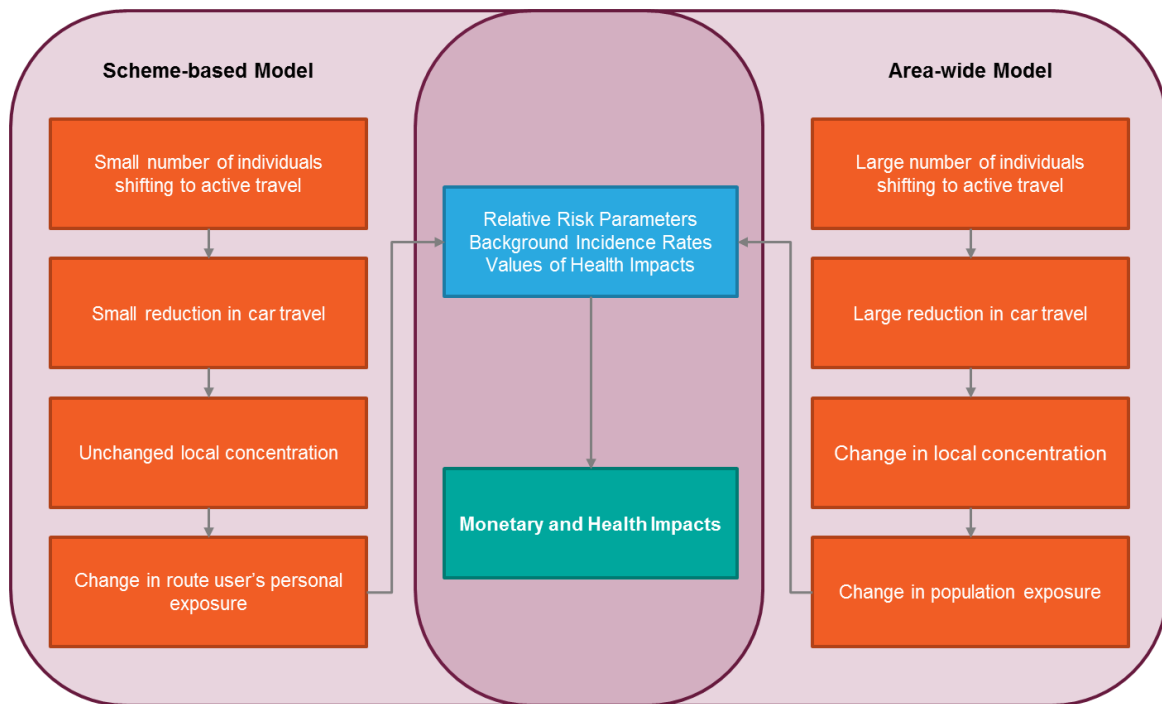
Scheme-based Model

Small number of individuals shifting to active travel

Small reduction in car travel

Unchanged local concentration

Change in route user's personal exposure

Relative Risk Parameters
Background Incidence Rates
Values of Health Impacts

Monetary and Health Impacts

Area-wide Model

Large number of individuals shifting to active travel

Large reduction in car travel

Change in local concentration

Change in population exposure